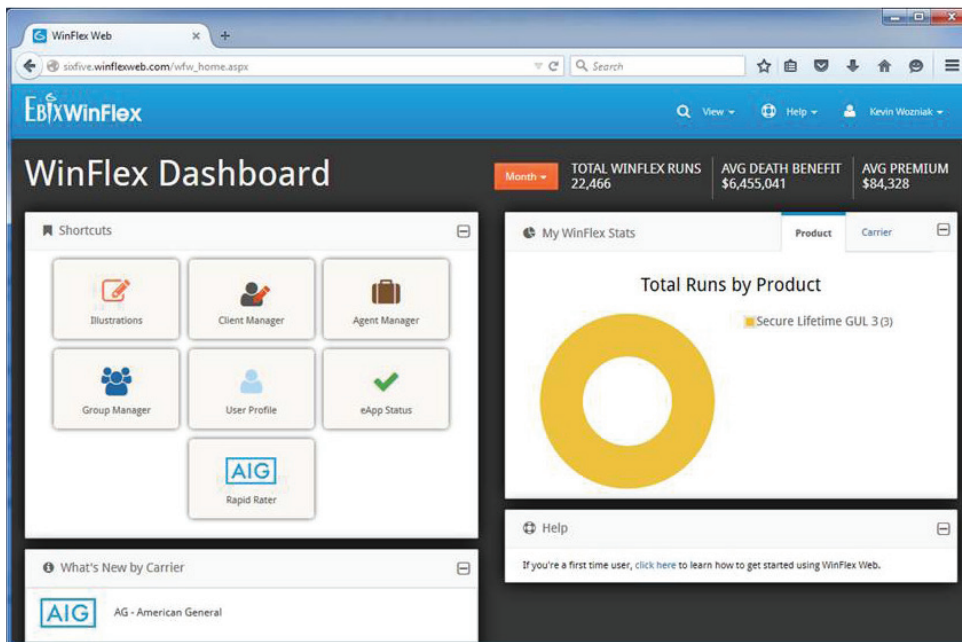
WinFlex Web ×

sixfive.winflexweb.com/wfw_home.aspx

Search

EBIXWinFlex

View ▾ Help ▾ Kevin Wozniak ▾

WinFlex Dashboard

Month ▾

TOTAL WINFLEX RUNS
22,466

AVG DEATH BENEFIT
$6,455,041

AVG PREMIUM
$84,328

Shortcuts

Illustrations

Client Manager

Agent Manager

Group Manager

User Profile

eApp Status

AIG
Rapid Rater

My WinFlex Stats

Product

Carrier

Total Runs by Product

Secure Lifetime GUL 3 (3)

Help

If you're a first time user, click here to learn how to get started using WinFlex Web.

What's New by Carrier

AIG

AG - American General